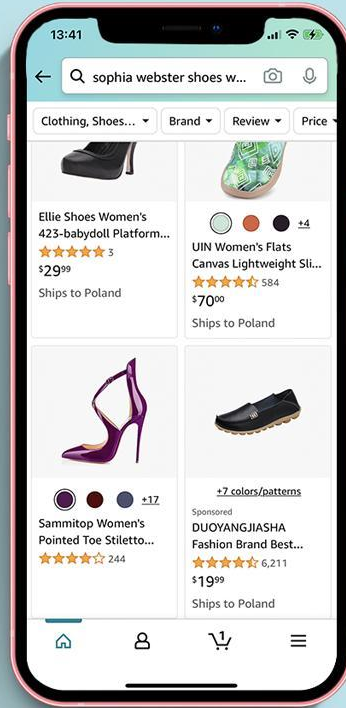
13:41

sophia webster shoes w...

Clothing, Shoes... Brand Review Price

Ellie Shoes Women's 423-babydoll Platform...
3
$29^{99}$
Ships to Poland

+4
UIN Women's Flats Canvas Lightweight Sli...
584
$70^{00}$
Ships to Poland

+17
Sammitop Women's Pointed Toe Stiletto...
244

+7 colors/patterns
Sponsored
DUOYANGJIASHA Fashion Brand Best...
6,211
$19^{99}$
Ships to Poland

1